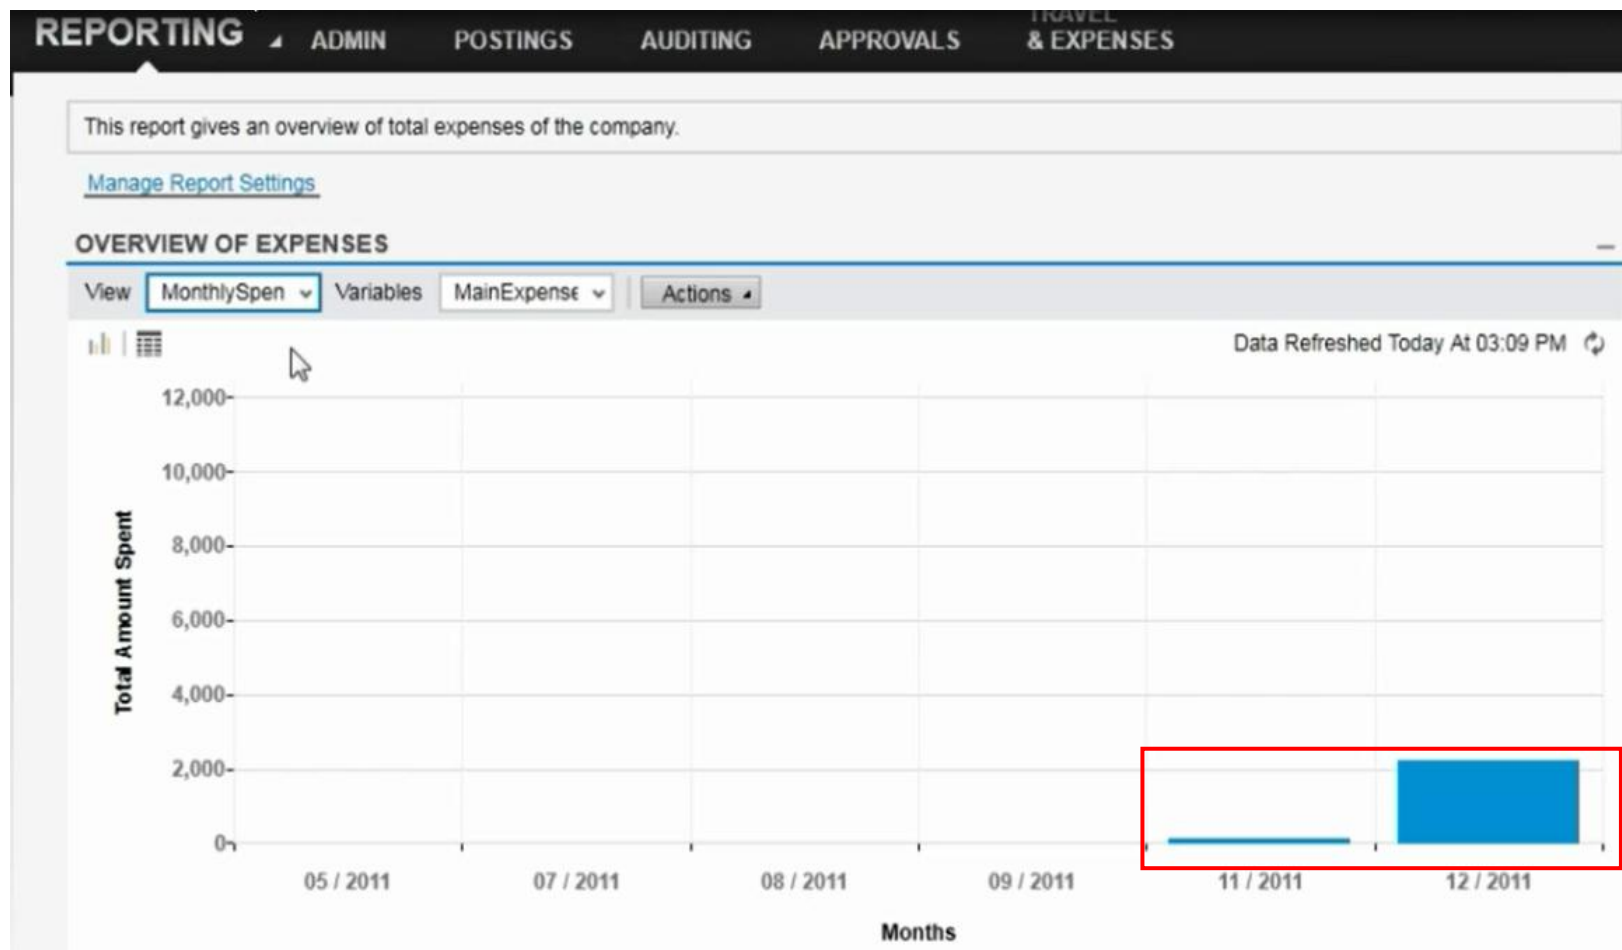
REPORTING ADMIN POSTINGS AUDITING APPROVALS TRAVEL & EXPENSES

This report gives an overview of total expenses of the company.

Manage Report Settings

OVERVIEW OF EXPENSES

View MonthlySpen Variables MainExpense Actions

Data Refreshed Today At 03:09 PM

12,000
10,000
8,000
6,000
4,000
2,000
0

Total Amount Spent

05 / 2011 07 / 2011 08 / 2011 09 / 2011 11 / 2011 12 / 2011

Months